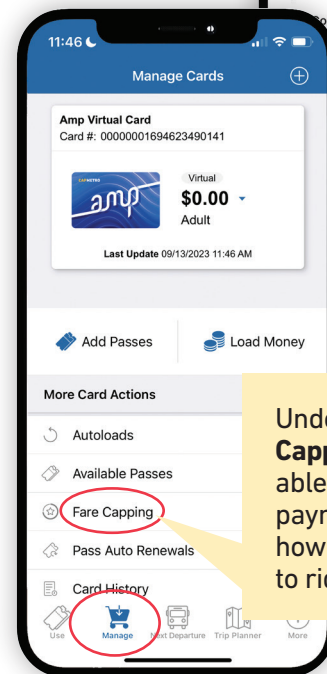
11:46

Manage Cards

Amp Virtual Card
Card #: 00000001694623490141

CAPMETRO
amp

Virtual
$0.00
Adult

Last Update 09/13/2023 11:46 AM

Add Passes

Load Money

More Card Actions

Autoloads

Available Passes

Fare Capping

Pass Auto Renewals

Card History

Unde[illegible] **Capp**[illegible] able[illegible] paym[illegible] how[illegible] to ri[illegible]

Use

Manage

Next Departure

Trip Planner

More